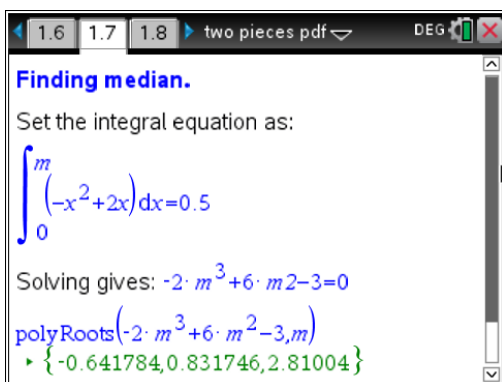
1.6 1.7 1.8 two pieces pdf DEG

Finding median.

Set the integral equation as:

$\int_0^m \left(-x^2+2x\right) dx=0.5$

Solving gives: $-2\cdot m^3+6\cdot m2-3=0$

$\text{polyRoots}\left(-2\cdot m^3+6\cdot m^2-3,m\right)$
$\{-0.641784,0.831746,2.81004\}$